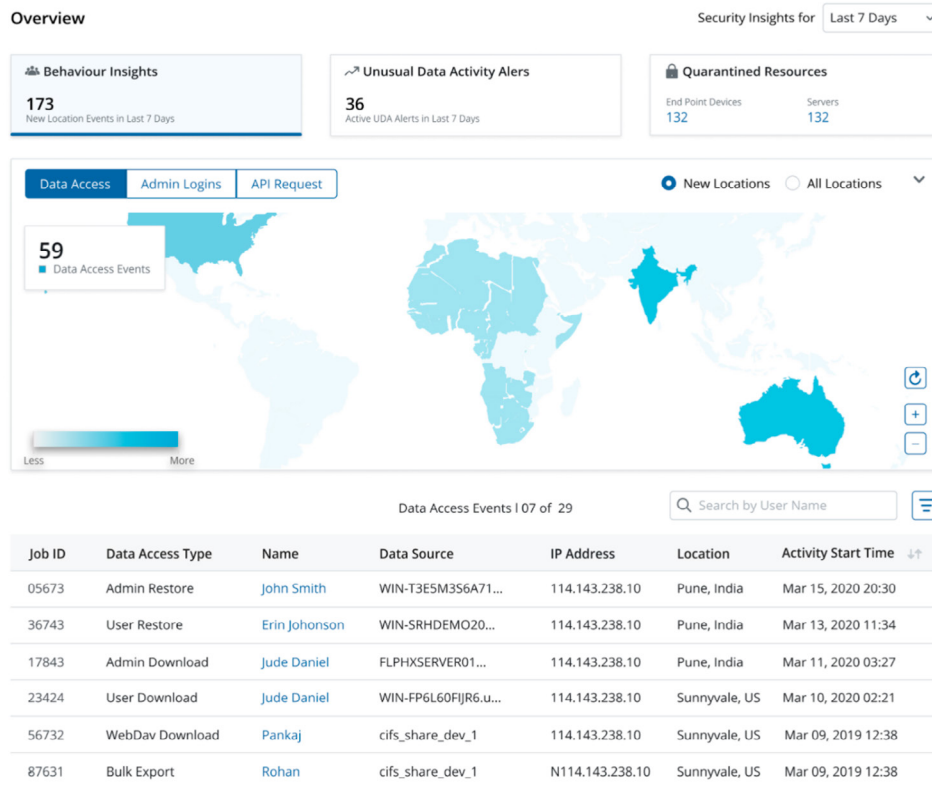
Overview

Security Insights for Last 7 Days

Behaviour Insights
173
New Location Events in Last 7 Days

Unusual Data Activity Alers
36
Active UDA Alerts in Last 7 Days

Quarantined Resources
End Point Devices
132
Servers
132

Data Access | Admin Logins | API Request

New Locations All Locations

59
Data Access Events

Less More

Data Access Events | 07 of 29

Search by User Name

| Job ID | Data Access Type | Name | Data Source | IP Address | Location | Activity Start Time |
|---|---|---|---|---|---|---|
| 05673 | Admin Restore | John Smith | WIN-T3E5M3S6A71... | 114.143.238.10 | Pune, India | Mar 15, 2020 20:30 |
| 36743 | User Restore | Erin Johonson | WIN-SRHDEMO20... | 114.143.238.10 | Pune, India | Mar 13, 2020 11:34 |
| 17843 | Admin Download | Jude Daniel | FLPHXSERVER01... | 114.143.238.10 | Pune, India | Mar 11, 2020 03:27 |
| 23424 | User Download | Jude Daniel | WIN-FP6L60FIJR6.u... | 114.143.238.10 | Sunnyvale, US | Mar 10, 2020 02:21 |
| 56732 | WebDav Download | Pankaj | cifs_share_dev_1 | 114.143.238.10 | Sunnyvale, US | Mar 09, 2019 12:38 |
| 87631 | Bulk Export | Rohan | cifs_share_dev_1 | N114.143.238.10 | Sunnyvale, US | Mar 09, 2019 12:38 |